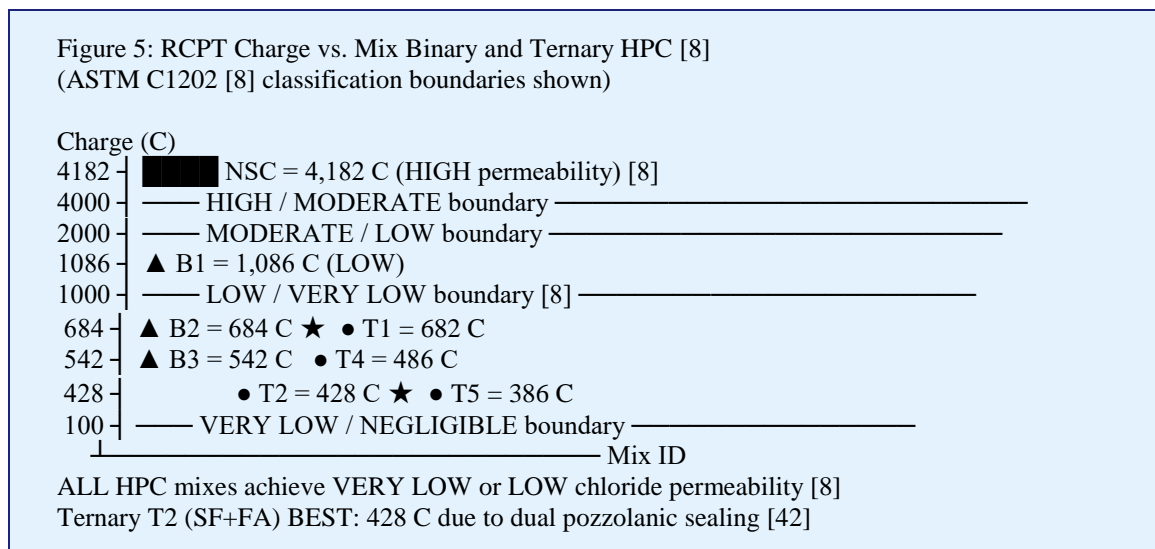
Figure 5: RCPT Charge vs. Mix Binary and Ternary HPC [8]
(ASTM C1202 [8] classification boundaries shown)

Charge (C)
4182 ┤ ████ NSC = 4,182 C (HIGH permeability) [8]
4000 ┤ —— HIGH / MODERATE boundary ——————————————
2000 ┤ —— MODERATE / LOW boundary ——————————————
1086 ┤ ▲ B1 = 1,086 C (LOW)
1000 ┤ —— LOW / VERY LOW boundary [8] ——————————————
684 ┤ ▲ B2 = 684 C ★ ● T1 = 682 C
542 ┤ ▲ B3 = 542 C ● T4 = 486 C
428 ┤ ● T2 = 428 C ★ ● T5 = 386 C
100 ┤ —— VERY LOW / NEGLIGIBLE boundary ——————————
└——————————————————— Mix ID
ALL HPC mixes achieve VERY LOW or LOW chloride permeability [8]
Ternary T2 (SF+FA) BEST: 428 C due to dual pozzolanic sealing [42]